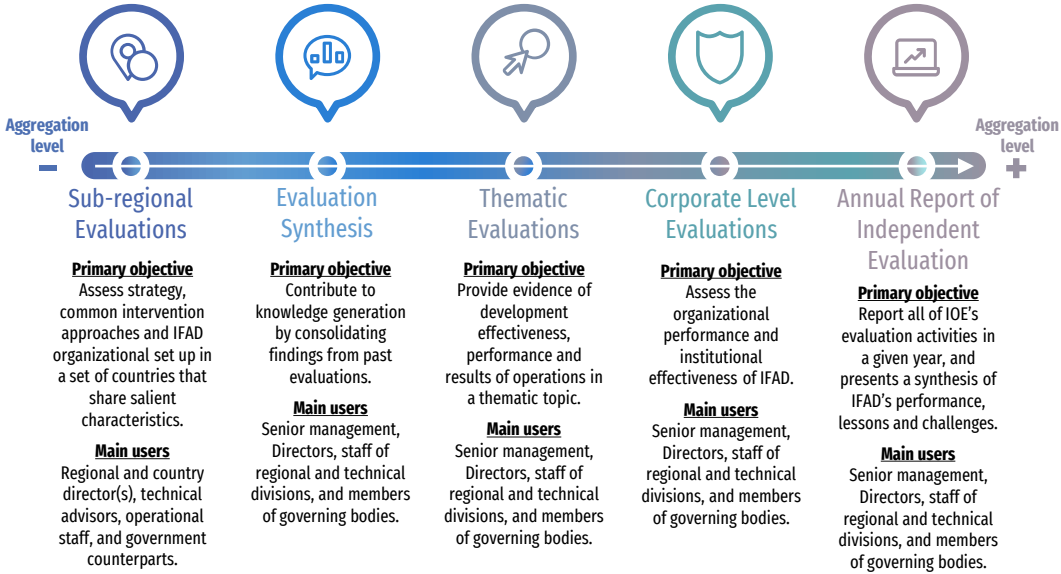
Aggregation level
−

Aggregation level
+

Sub-regional Evaluations

Primary objective
Assess strategy, common intervention approaches and IFAD organizational set up in a set of countries that share salient characteristics.

Main users
Regional and country director(s), technical advisors, operational staff, and government counterparts.

Evaluation Synthesis

Primary objective
Contribute to knowledge generation by consolidating findings from past evaluations.

Main users
Senior management, Directors, staff of regional and technical divisions, and members of governing bodies.

Thematic Evaluations

Primary objective
Provide evidence of development effectiveness, performance and results of operations in a thematic topic.

Main users
Senior management, Directors, staff of regional and technical divisions, and members of governing bodies.

Corporate Level Evaluations

Primary objective
Assess the organizational performance and institutional effectiveness of IFAD.

Main users
Senior management, Directors, staff of regional and technical divisions, and members of governing bodies.

Annual Report of Independent Evaluation

Primary objective
Report all of IOE's evaluation activities in a given year, and presents a synthesis of IFAD's performance, lessons and challenges.

Main users
Senior management, Directors, staff of regional and technical divisions, and members of governing bodies.